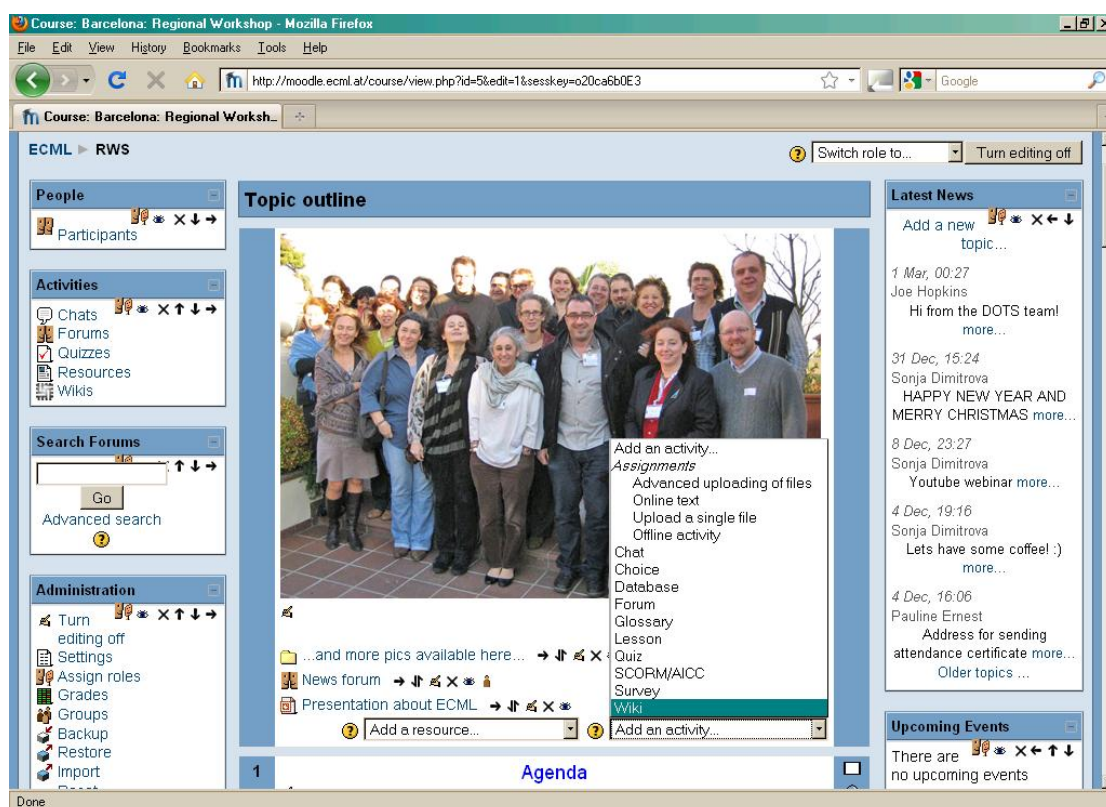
Course: Barcelona: Regional Workshop - Mozilla Firefox

File Edit View History Bookmarks Tools Help

http://moodle.ecml.at/course/view.php?id=5&edit=1&sesskey=o20ca6b0E3

Google

Course: Barcelona: Regional Worksh...

ECML ▶ RWS

Switch role to... Turn editing off

People

Participants

Activities

Chats
Forums
Quizzes
Resources
Wikis

Search Forums

Go
Advanced search

Administration

Turn editing off
Settings
Assign roles
Grades
Groups
Backup
Restore
Import

Topic outline

...and more pics available here...
News forum
Presentation about ECML

Add a resource...

Add an activity...

Add an activity...
Assignments
Advanced uploading of files
Online text
Upload a single file
Offline activity
Chat
Choice
Database
Forum
Glossary
Lesson
Quiz
SCORM/AICC
Survey
Wiki

1

Agenda

Latest News

Add a new topic...

1 Mar, 00:27
Joe Hopkins
Hi from the DOTS team!
more...

31 Dec, 15:24
Sonja Dimitrova
HAPPY NEW YEAR AND MERRY CHRISTMAS more...

8 Dec, 23:27
Sonja Dimitrova
Youtube webinar more...

4 Dec, 19:16
Sonja Dimitrova
Lets have some coffee! :)
more...

4 Dec, 16:06
Pauline Ernest
Address for sending attendance certificate more...

Older topics ...

Upcoming Events

There are no upcoming events

Done